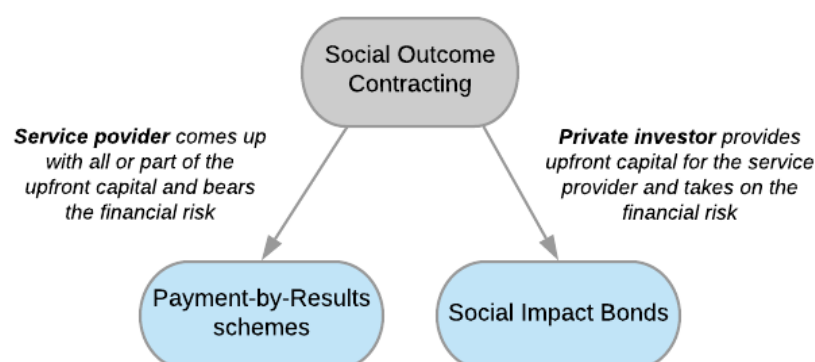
Social Outcome Contracting

Service povider comes up with all or part of the upfront capital and bears the financial risk

Private investor provides upfront capital for the service provider and takes on the financial risk

Payment-by-Results schemes

Social Impact Bonds